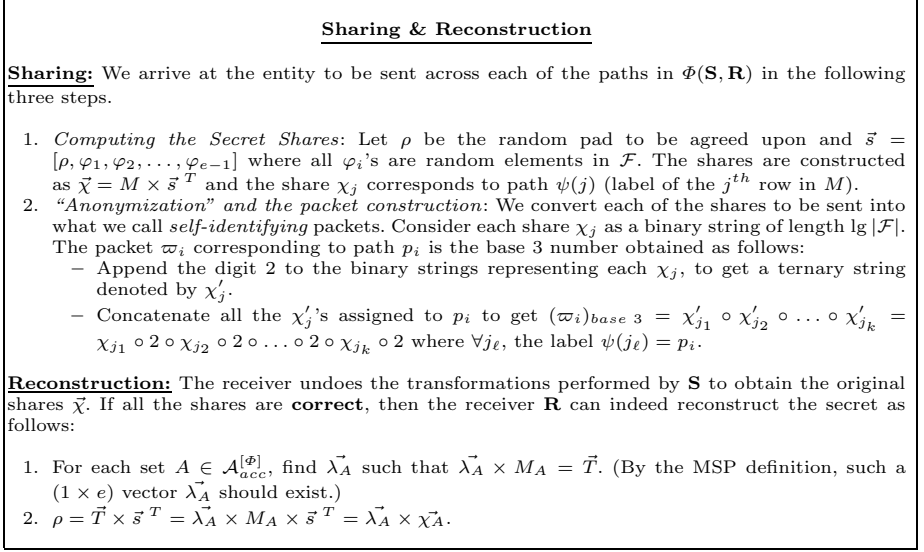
**Sharing & Reconstruction**

**Sharing:** We arrive at the entity to be sent across each of the paths in $\Phi(\mathbf{S},\mathbf{R})$ in the following three steps.

1. *Computing the Secret Shares*: Let $\rho$ be the random pad to be agreed upon and $\vec{s} = [\rho, \varphi_1, \varphi_2, \ldots, \varphi_{e-1}]$ where all $\varphi_i$'s are random elements in $\mathcal{F}$. The shares are constructed as $\vec{\chi} = M \times \vec{s}^{\,T}$ and the share $\chi_j$ corresponds to path $\psi(j)$ (label of the $j^{th}$ row in $M$).
2. *"Anonymization" and the packet construction*: We convert each of the shares to be sent into what we call *self-identifying* packets. Consider each share $\chi_j$ as a binary string of length $\lg |\mathcal{F}|$. The packet $\varpi_i$ corresponding to path $p_i$ is the base 3 number obtained as follows:
 – Append the digit 2 to the binary strings representing each $\chi_j$, to get a ternary string denoted by $\chi'_j$.
 – Concatenate all the $\chi'_j$'s assigned to $p_i$ to get $(\varpi_i)_{base\ 3} = \chi'_{j_1} \circ \chi'_{j_2} \circ \ldots \circ \chi'_{j_k} = \chi_{j_1} \circ 2 \circ \chi_{j_2} \circ 2 \circ \ldots \circ 2 \circ \chi_{j_k} \circ 2$ where $\forall j_\ell$, the label $\psi(j_\ell) = p_i$.

**Reconstruction:** The receiver undoes the transformations performed by **S** to obtain the original shares $\vec{\chi}$. If all the shares are **correct**, then the receiver **R** can indeed reconstruct the secret as follows:

1. For each set $A \in \mathcal{A}_{acc}^{[\Phi]}$, find $\vec{\lambda_A}$ such that $\vec{\lambda_A} \times M_A = \vec{T}$. (By the MSP definition, such a $(1 \times e)$ vector $\vec{\lambda_A}$ should exist.)
2. $\rho = \vec{T} \times \vec{s}^{\,T} = \vec{\lambda_A} \times M_A \times \vec{s}^{\,T} = \vec{\lambda_A} \times \vec{\chi_A}$.